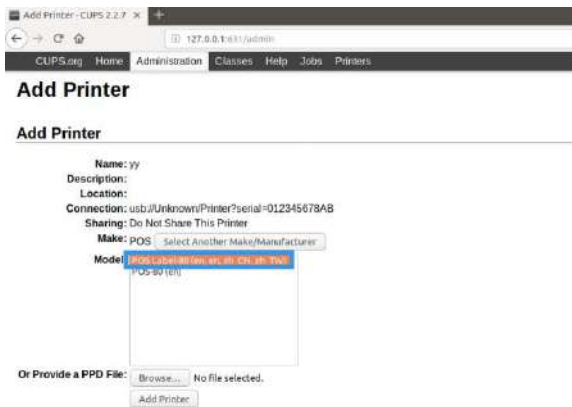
Add Printer - CUPS 2.2.7 ×

127.0.0.1:631/admin

CUPS.org Home Administration Classes Help Jobs Printers

Add Printer

Add Printer

Name: yy

Description:

Location:

Connection: usb://Unknown/Printer?serial=012345678AB

Sharing: Do Not Share This Printer

Make: POS Select Another Make/Manufacturer

Model: POS Label-80 (en, en, zh_CN, zh_TW)

POS-80 (en)

Or Provide a PPD File: Browse... No file selected.

Add Printer